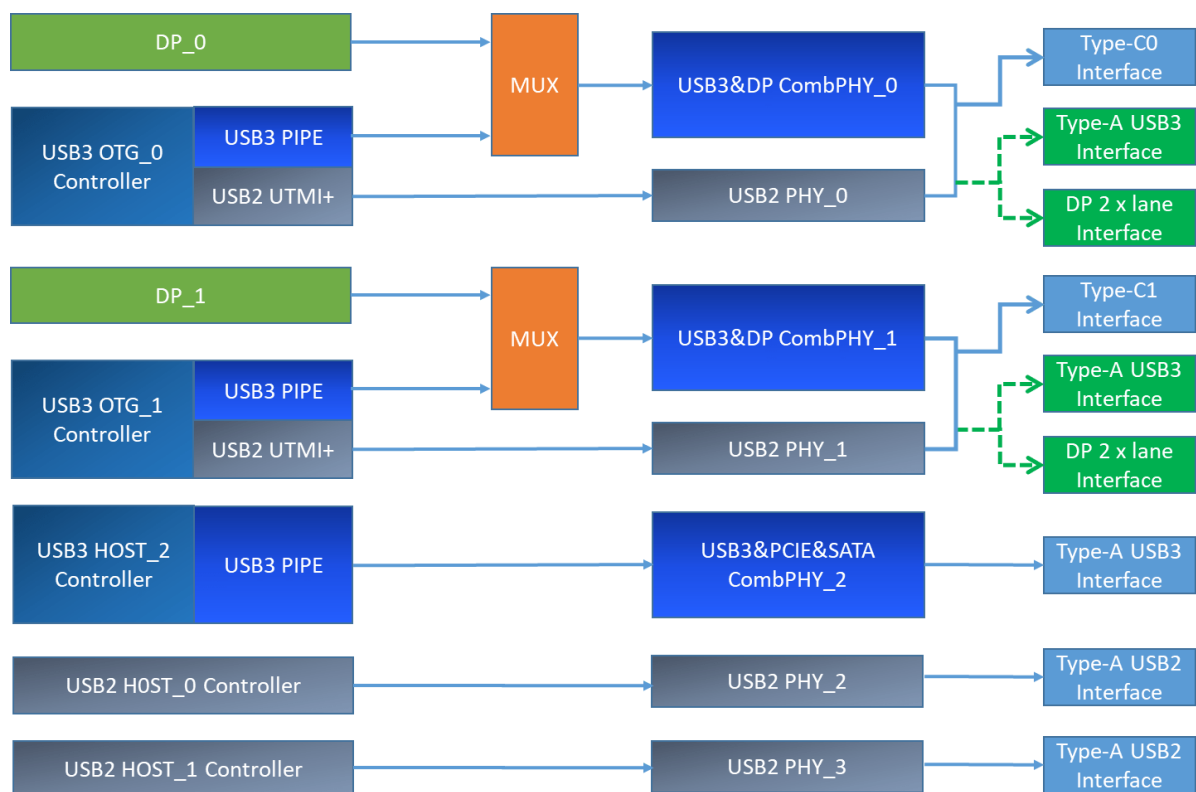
DP_0

USB3 OTG_0 Controller

USB3 PIPE

USB2 UTMI+

MUX

USB3&DP CombPHY_0

USB2 PHY_0

Type-C0 Interface

Type-A USB3 Interface

DP 2 x lane Interface

DP_1

USB3 OTG_1 Controller

USB3 PIPE

USB2 UTMI+

MUX

USB3&DP CombPHY_1

USB2 PHY_1

Type-C1 Interface

Type-A USB3 Interface

DP 2 x lane Interface

USB3 HOST_2 Controller

USB3 PIPE

USB3&PCIE&SATA CombPHY_2

Type-A USB3 Interface

USB2 H0ST_0 Controller

USB2 PHY_2

Type-A USB2 Interface

USB2 HOST_1 Controller

USB2 PHY_3

Type-A USB2 Interface